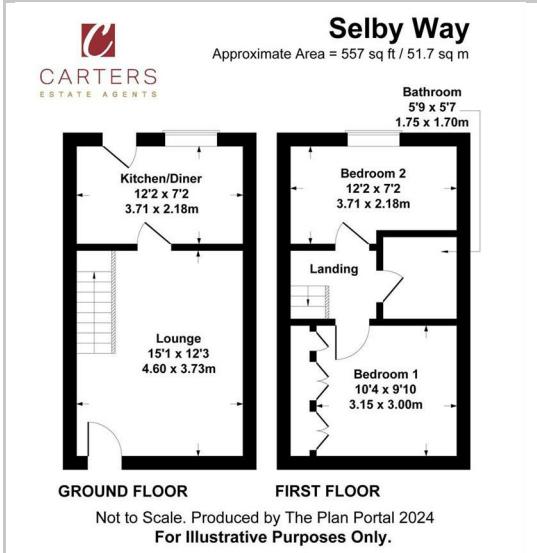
C
CARTERS
ESTATE AGENTS

Selby Way
Approximate Area = 557 sq ft / 51.7 sq m

Bathroom
5'9 x 5'7
1.75 x 1.70m

Kitchen/Diner
12'2 x 7'2
3.71 x 2.18m

Bedroom 2
12'2 x 7'2
3.71 x 2.18m

Landing

Lounge
15'1 x 12'3
4.60 x 3.73m

Bedroom 1
10'4 x 9'10
3.15 x 3.00m

GROUND FLOOR

FIRST FLOOR

Not to Scale. Produced by The Plan Portal 2024
For Illustrative Purposes Only.